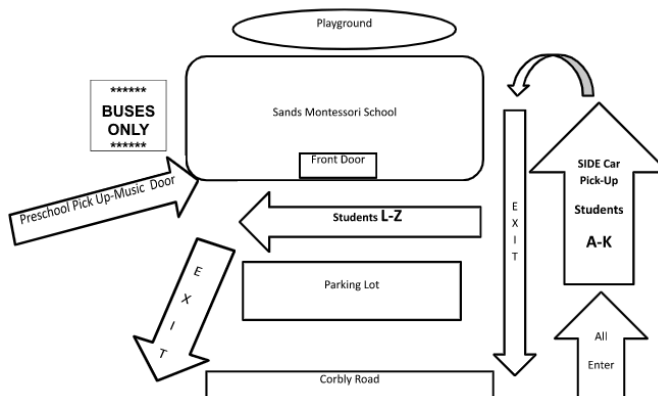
Playground

******
BUSES
ONLY
******

Sands Montessori School

Front Door

Preschool Pick Up-Music Door

Students L-Z

E
X
I
T

SIDE Car
Pick-Up

Students

A-K

E
X
I
T

Parking Lot

All
Enter

Corbly Road